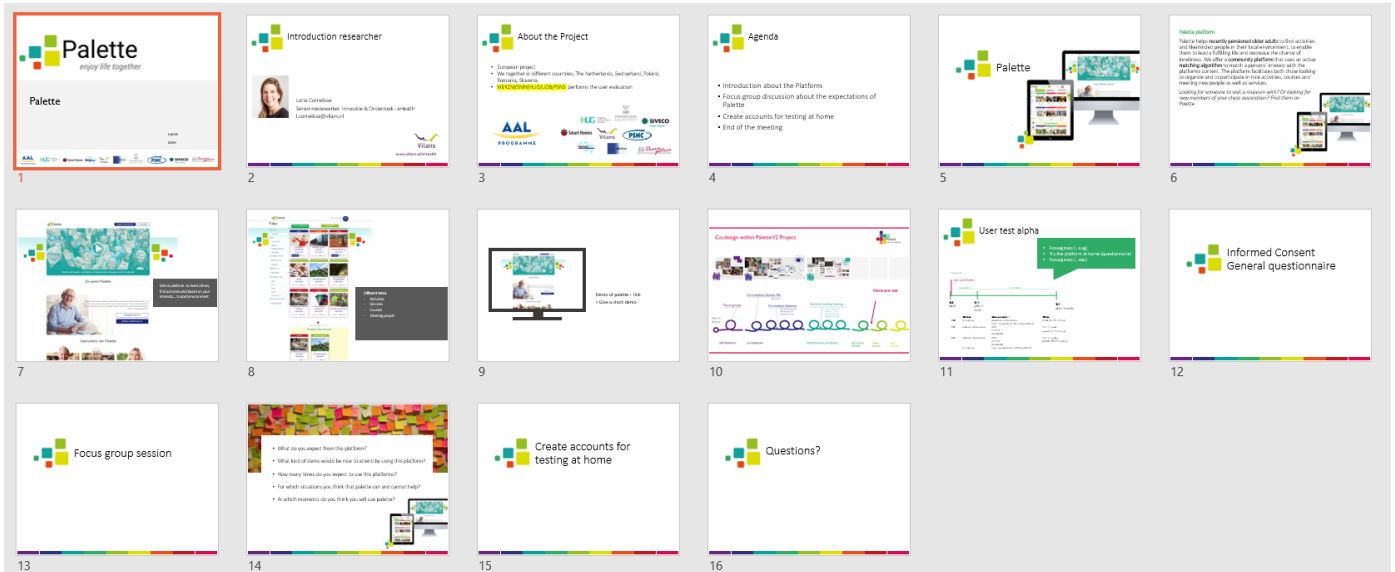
Palette
enjoy life together

Palette

name
date

1

Introduction researcher

Lotte Cornelisse
Senior medewerker Innovatie & Onderzoek - eHealth
l.cornelisse@vilans.nl

Vilans
www.vilans.nl/ehealth

2

About the Project

- European project
- We together in different countries, The Netherlands, Switzerland, Poland, Romania, Slovenia.
- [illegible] performs the user evaluation

AAL PROGRAMME
HUG
Smart Homes
Vilans
PSNC
SIVECO

3

Agenda

- Introduction about the Platform
- Focus group discussion about the expectations of Palette
- Create accounts for testing at home
- End of the meeting

4

Palette

5

Palette platform

Palette helps recently pensioned older adults to find activities and like-minded people in their local environment, to enable them to lead a fulfilling life and decrease the chance of loneliness. We offer a community platform that uses an active matching algorithm to match a persons' interest with the platforms content. The platform facilitates both those looking to organise and to participate in nice activities, courses and meeting new people as well as services.

Looking for someone to visit a museum with? Or looking for new members of your chess association? Find them on Palette

6

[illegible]

7

Others tests
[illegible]

8

Demo of palette : link
> Give a short demo

9

Co-design within PaletteV2 Project

Here we are

10

User test alpha

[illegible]

11

Informed Consent
General questionnaire

12

Focus group session

13

- What do you expect from this platform?
- What kind of items would be nice to attend by using this platform?
- How many times do you expect to use this platforms?
- For which situations you think that palette can and cannot help?
- At which moments do you think you will use palette?

14

Create accounts for testing at home

15

Questions?

16